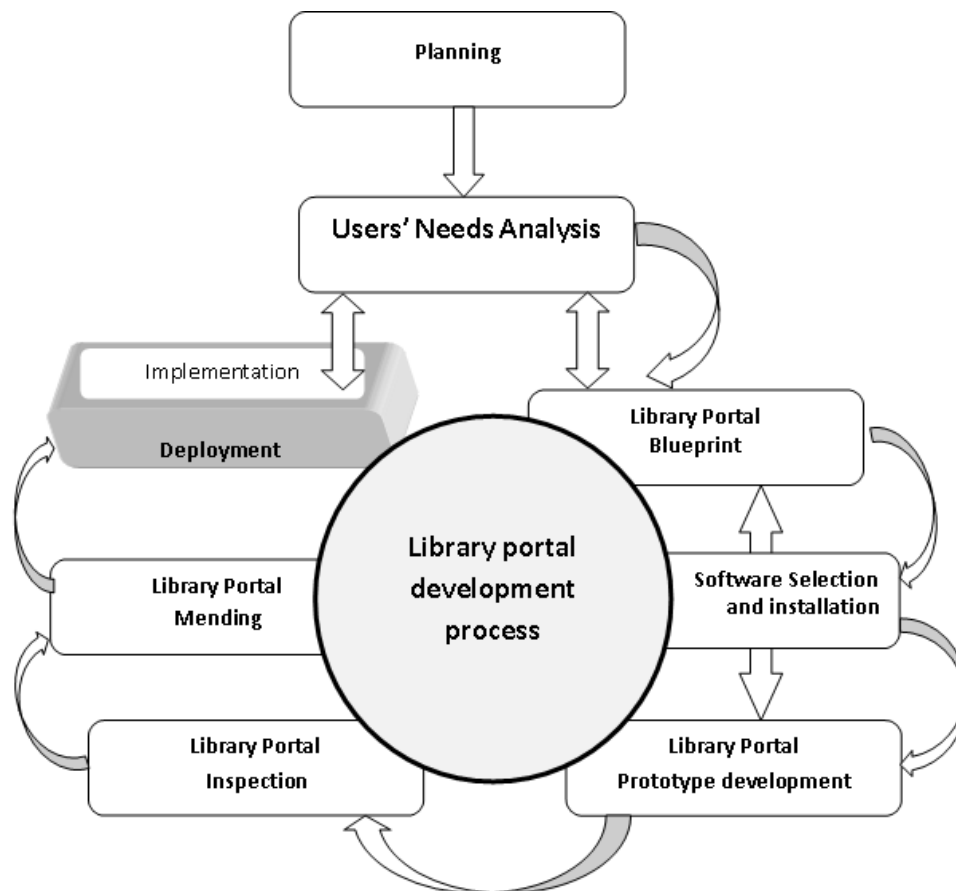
Planning

Users' Needs Analysis

Implementation

Deployment

Library Portal Blueprint

Library portal development process

Library Portal Mending

Software Selection and installation

Library Portal Inspection

Library Portal Prototype development